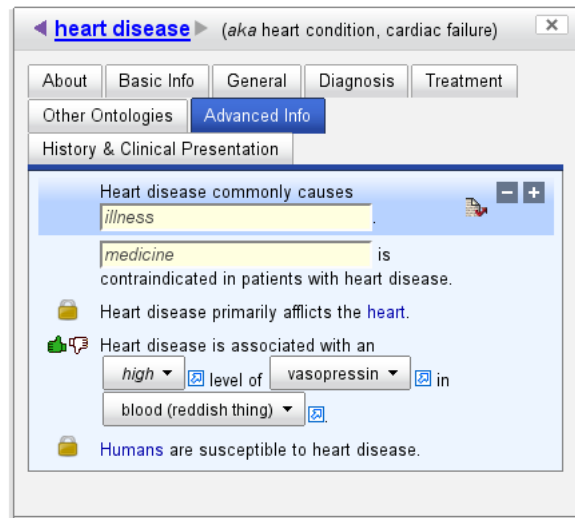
◀ heart disease ▶ (aka heart condition, cardiac failure) ×

About | Basic Info | General | Diagnosis | Treatment
Other Ontologies | Advanced Info
History & Clinical Presentation

Heart disease commonly causes illness.

medicine is contraindicated in patients with heart disease.

Heart disease primarily afflicts the heart.

Heart disease is associated with an high ▾ level of vasopressin ▾ in blood (reddish thing) ▾.

Humans are susceptible to heart disease.